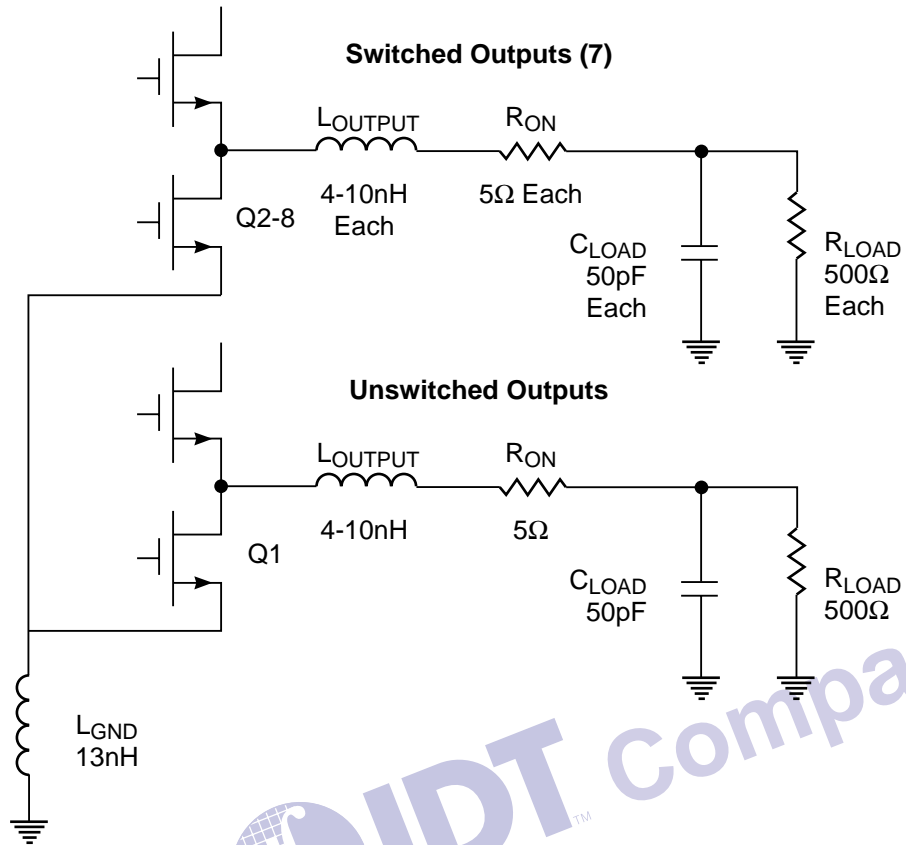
Switched Outputs (7)

$L_{OUTPUT}$
4-10nH
Each

$R_{ON}$
5Ω Each

Q2-8

$C_{LOAD}$
50pF
Each

$R_{LOAD}$
500Ω
Each

Unswitched Outputs

$L_{OUTPUT}$
4-10nH

$R_{ON}$
5Ω

Q1

$C_{LOAD}$
50pF

$R_{LOAD}$
500Ω

$L_{GND}$
13nH

IDT™ Compa